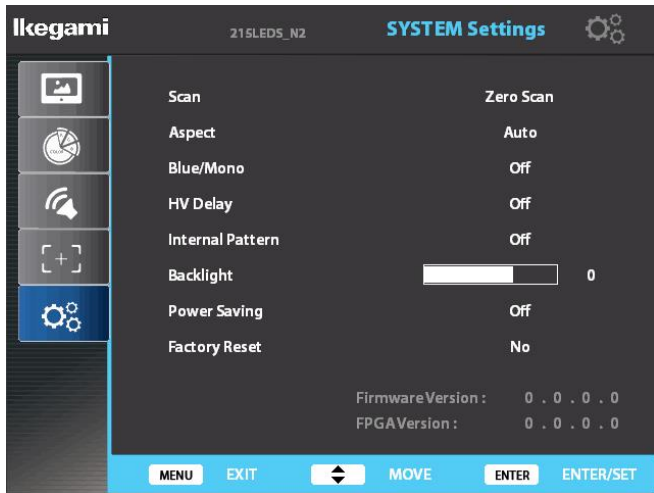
Ikegami 215LEDS_N2 SYSTEM Settings

Scan Zero Scan
Aspect Auto
Blue/Mono Off
HV Delay Off
Internal Pattern Off
Backlight 0
Power Saving Off
Factory Reset No

FirmwareVersion : 0 . 0 . 0 . 0
FPGAVersion : 0 . 0 . 0 . 0

MENU EXIT MOVE ENTER ENTER/SET